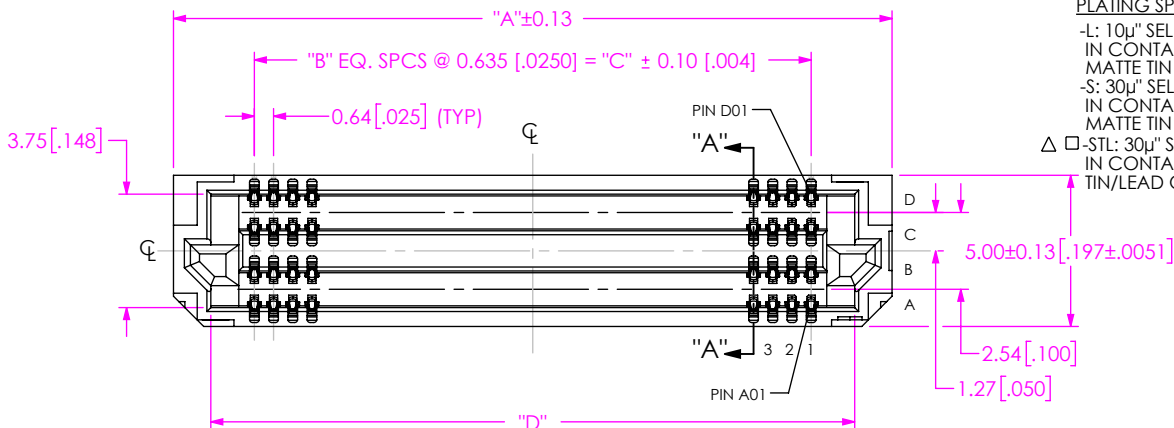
"A"±0.13

"B" EQ. SPCS @ 0.635 [.0250] = "C" ± 0.10 [.004]

0.64[.025] (TYP)

3.75[.148]

℄

PIN D01

"A"

D

C

B

A

℄

5.00±0.13[.197±.0051]

"A"

3 2 1

PIN A01

2.54[.100]

1.27[.050]

"D"

PLATING SP
-L: 10µ" SEL
IN CONTA
MATTE TIN
-S: 30µ" SEL
IN CONTA
MATTE TIN
△ □-STL: 30µ" S
IN CONTA
TIN/LEAD C